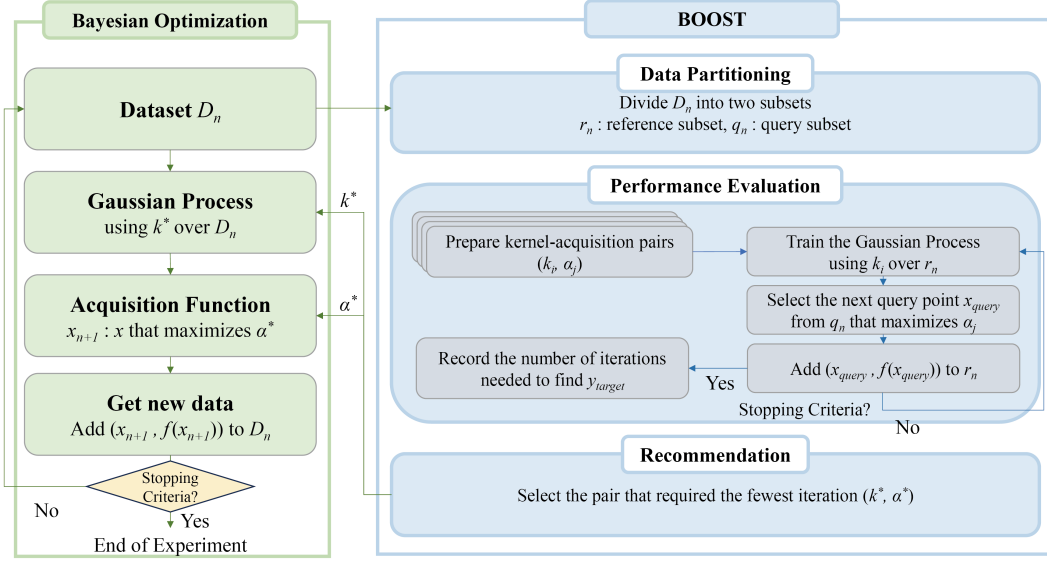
Bayesian Optimization

Dataset $D_n$

Gaussian Process
using $k^*$ over $D_n$

Acquisition Function
$x_{n+1}$ : $x$ that maximizes $\alpha^*$

Get new data
Add $(x_{n+1}, f(x_{n+1}))$ to $D_n$

Stopping Criteria?

No

Yes

End of Experiment

$k^*$

$\alpha^*$

BOOST

Data Partitioning

Divide $D_n$ into two subsets
$r_n$ : reference subset, $q_n$ : query subset

Performance Evaluation

Prepare kernel-acquisition pairs
$(k_i, \alpha_j)$

Train the Gaussian Process
using $k_i$ over $r_n$

Select the next query point $x_{query}$
from $q_n$ that maximizes $\alpha_j$

Add $(x_{query}, f(x_{query}))$ to $r_n$

Record the number of iterations
needed to find $y_{target}$

Yes

Stopping Criteria?

No

Recommendation

Select the pair that required the fewest iteration $(k^*, \alpha^*)$